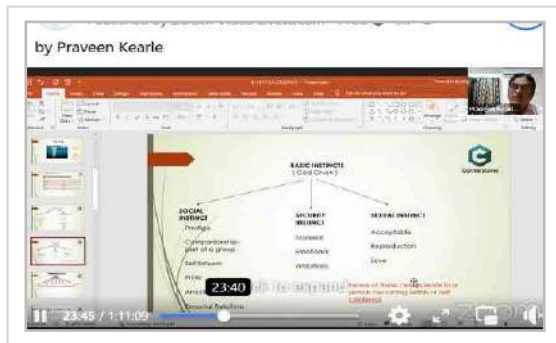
by Praveen Kearle

BASIC INSTINCTS
( God Given )

SOCIAL INSTINCT
Prestige
Companionship part of a group
Self-Esteem
Pride
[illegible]
Personal Relations

SECURITY INSTINCT
Interest
Emotions
Ambitions

SEXUAL INSTINCT
Acceptable
Reproduction
Love

23:40

23:45 / 1:11:09